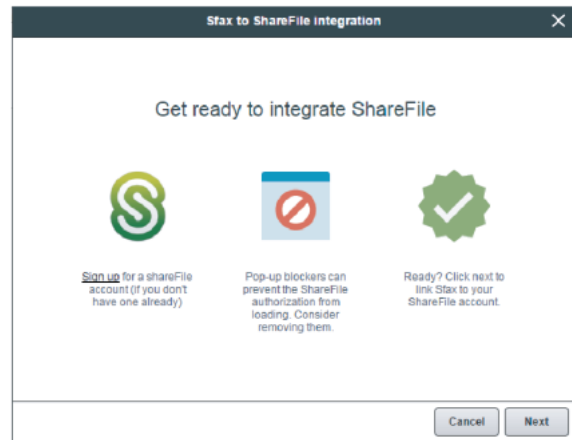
Sfax to ShareFile integration

×

Get ready to integrate ShareFile

Sign up for a shareFile account (if you don't have one already)

Pop-up blockers can prevent the ShareFile authorization from loading. Consider removing them.

Ready? Click next to link Sfax to your ShareFile account.

Cancel

Next